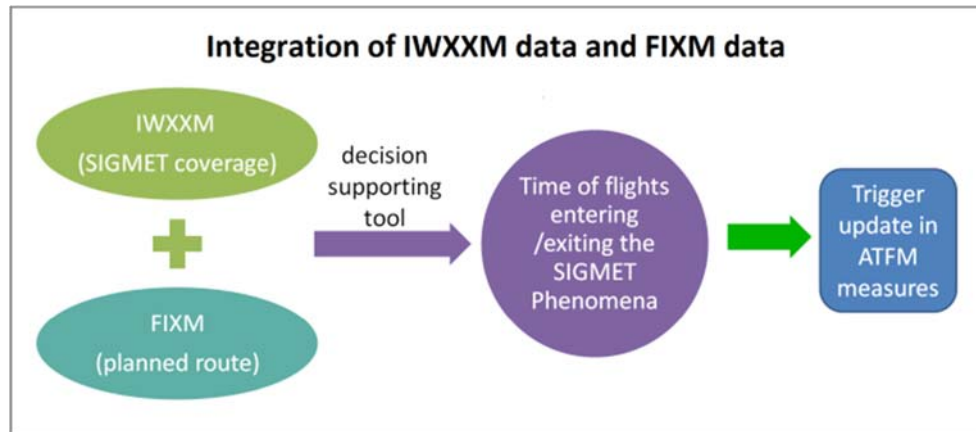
Integration of IWXXM data and FIXM data

IWXXM
(SIGMET coverage)

FIXM
(planned route)

decision supporting tool

Time of flights entering /exiting the SIGMET Phenomena

Trigger update in ATFM measures